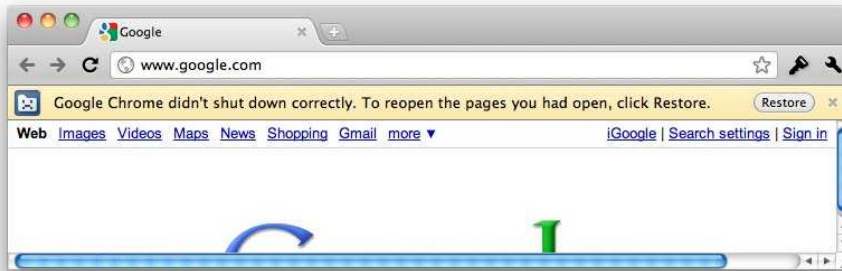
Google

www.google.com

Google Chrome didn't shut down correctly. To reopen the pages you had open, click Restore. Restore

Web Images Videos Maps News Shopping Gmail more ▼ iGoogle | Search settings | Sign in